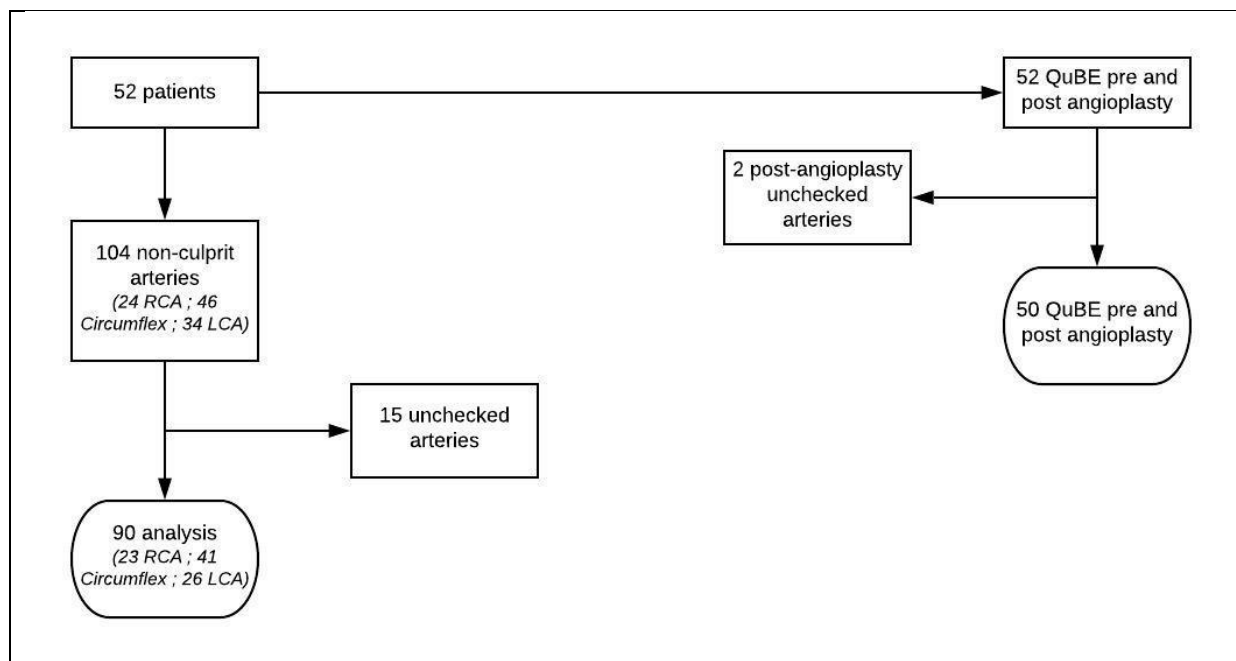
52 patients

52 QuBE pre and post angioplasty

2 post-angioplasty unchecked arteries

104 non-culprit arteries
(24 RCA ; 46 Circumflex ; 34 LCA)

50 QuBE pre and post angioplasty

15 unchecked arteries

90 analysis
(23 RCA ; 41 Circumflex ; 26 LCA)